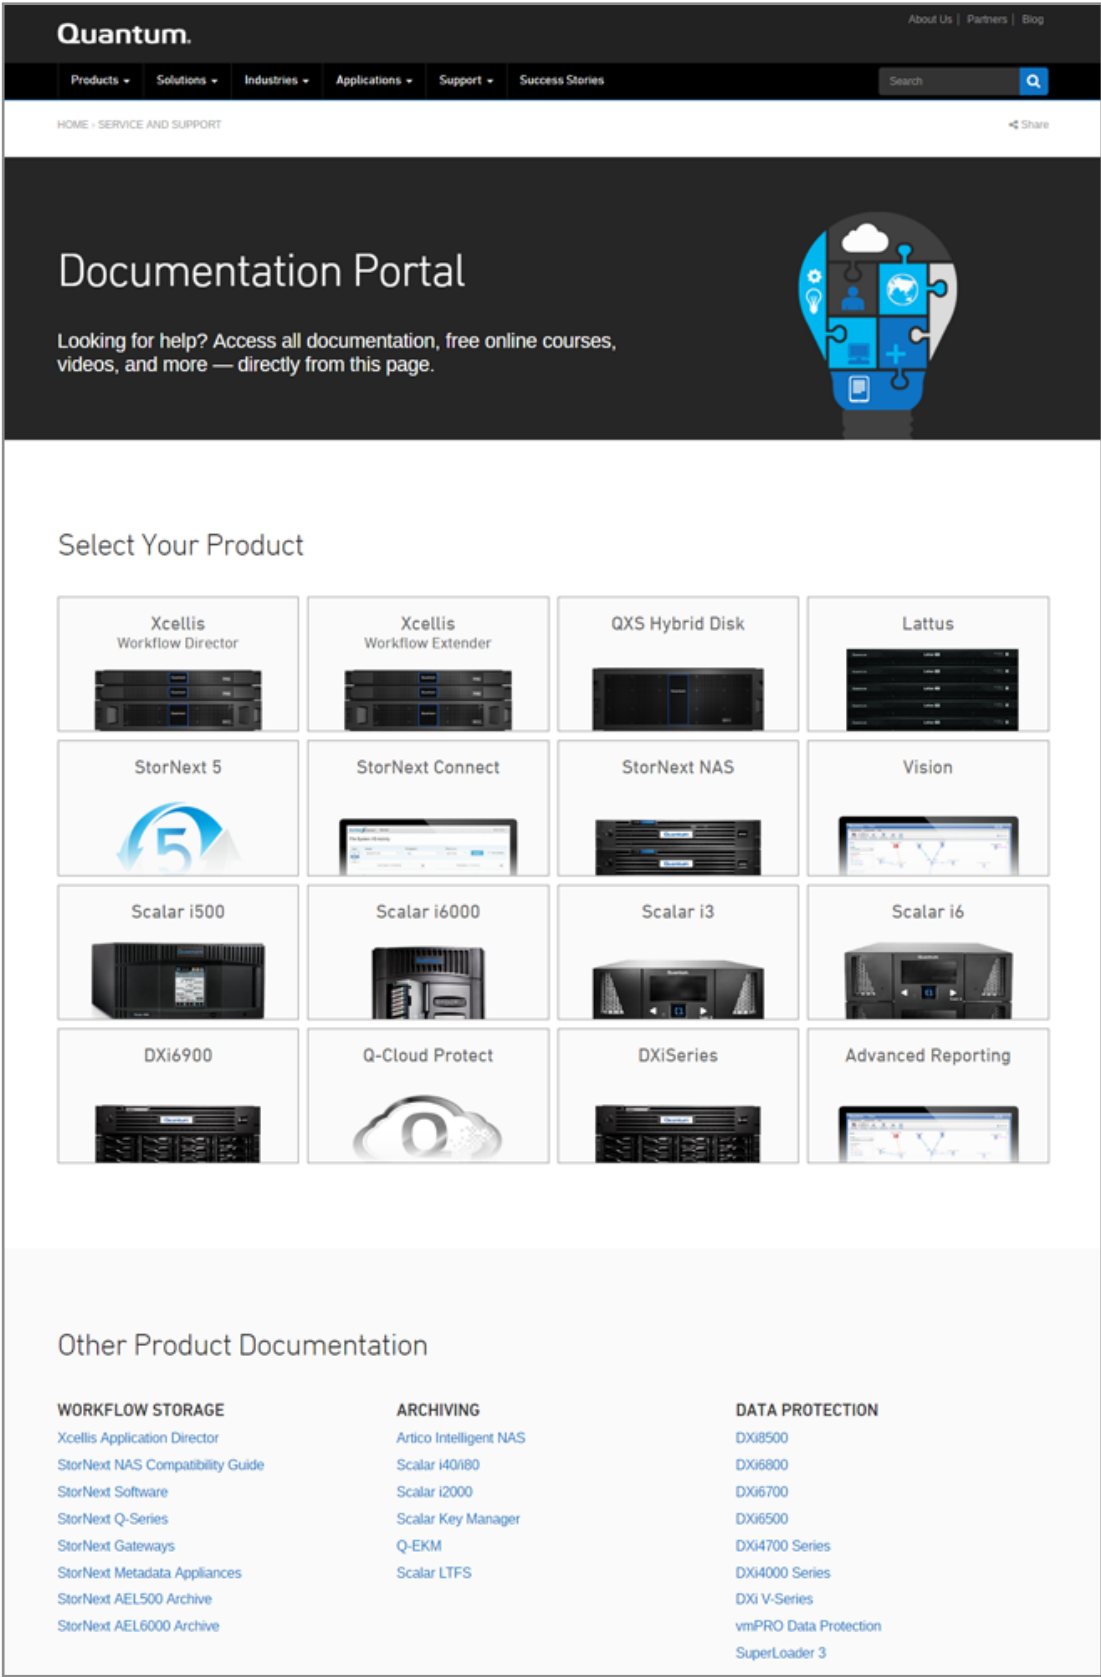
Quantum.

About Us | Partners | Blog

Products ▾ Solutions ▾ Industries ▾ Applications ▾ Support ▾ Success Stories

Search

HOME › SERVICE AND SUPPORT

Share

Documentation Portal

Looking for help? Access all documentation, free online courses, videos, and more — directly from this page.

Select Your Product

| Xcellis Workflow Director | Xcellis Workflow Extender | QXS Hybrid Disk | Lattus |
|---|---|---|---|
| StorNext 5 | StorNext Connect | StorNext NAS | Vision |
| Scalar i500 | Scalar i6000 | Scalar i3 | Scalar i6 |
| DXi6900 | Q-Cloud Protect | DXiSeries | Advanced Reporting |

Other Product Documentation

WORKFLOW STORAGE
Xcellis Application Director
StorNext NAS Compatibility Guide
StorNext Software
StorNext Q-Series
StorNext Gateways
StorNext Metadata Appliances
StorNext AEL500 Archive
StorNext AEL6000 Archive

ARCHIVING
Artico Intelligent NAS
Scalar i40/i80
Scalar i2000
Scalar Key Manager
Q-EKM
Scalar LTFS

DATA PROTECTION
DXi8500
DXi6800
DXi6700
DXi6500
DXi4700 Series
DXi4000 Series
DXi V-Series
vmPRO Data Protection
SuperLoader 3